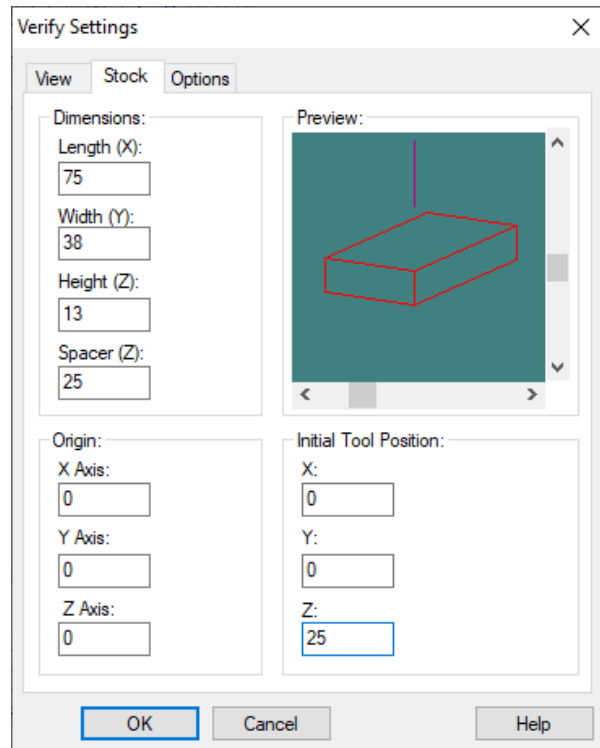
Verify Settings

View Stock Options

Dimensions:
Length (X):
75
Width (Y):
38
Height (Z):
13
Spacer (Z):
25

Preview:

Origin:
X Axis:
0
Y Axis:
0
Z Axis:
0

Initial Tool Position:
X:
0
Y:
0
Z:
25

OK Cancel Help